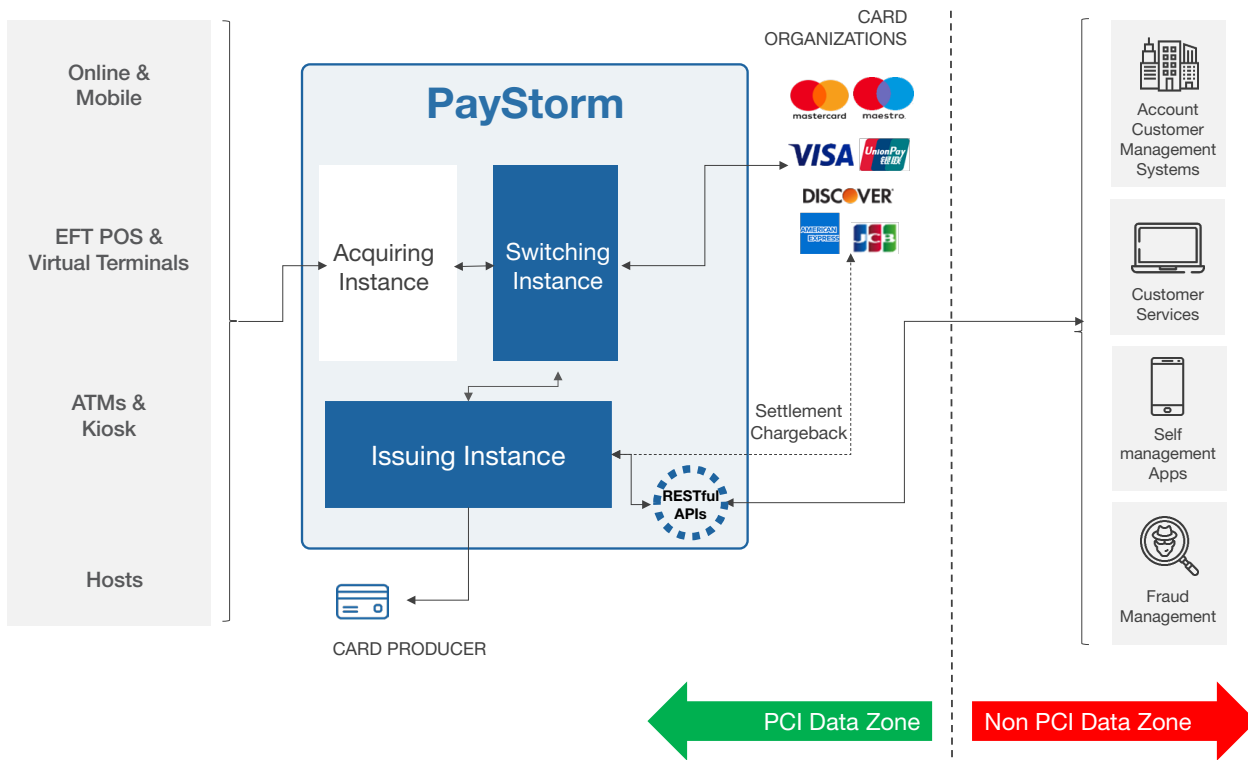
Online & Mobile

EFT POS & Virtual Terminals

ATMs & Kiosk

Hosts

PayStorm

Acquiring Instance

Switching Instance

Issuing Instance

RESTful APIs

CARD ORGANIZATIONS

mastercard

maestro

VISA

UnionPay 银联

DISCOVER

AMERICAN EXPRESS

JCB

Settlement Chargeback

CARD PRODUCER

Account Customer Management Systems

Customer Services

Self management Apps

Fraud Management

PCI Data Zone

Non PCI Data Zone